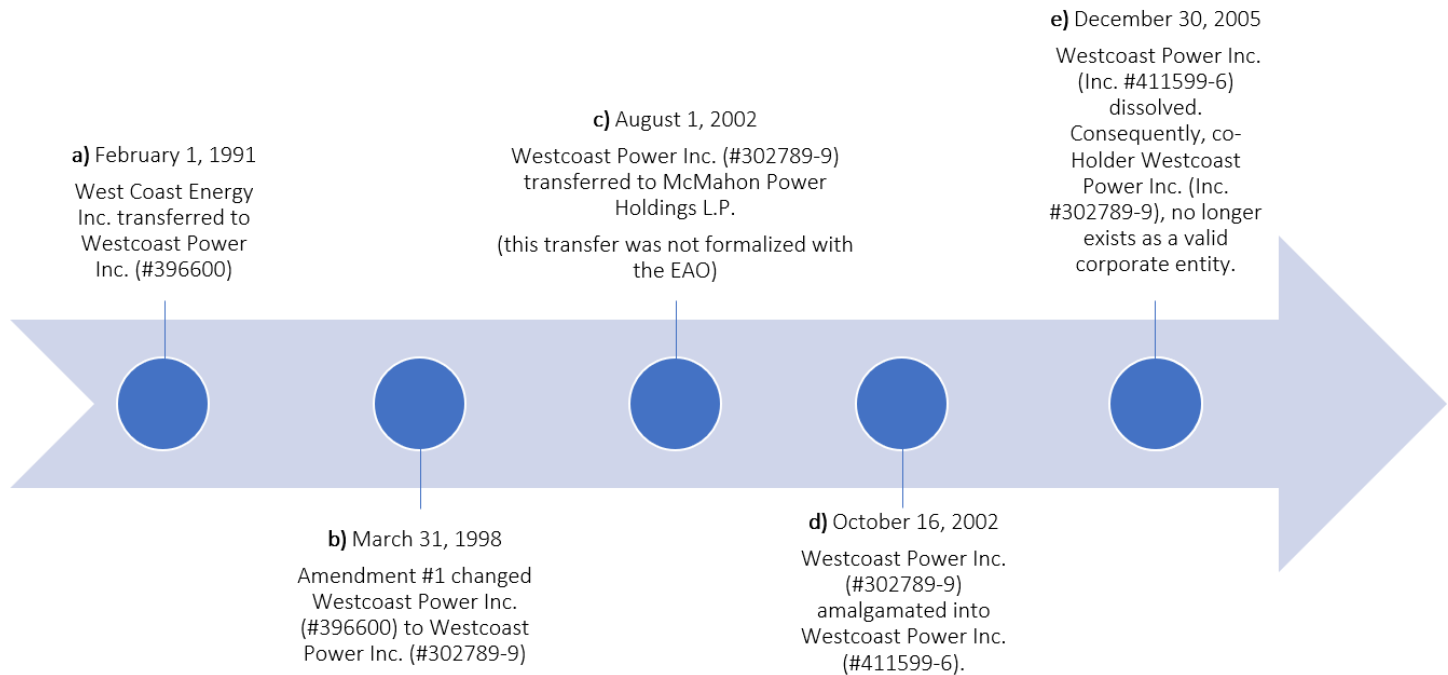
**a)** February 1, 1991

West Coast Energy Inc. transferred to Westcoast Power Inc. (#396600)

**b)** March 31, 1998

Amendment #1 changed Westcoast Power Inc. (#396600) to Westcoast Power Inc. (#302789-9)

**c)** August 1, 2002

Westcoast Power Inc. (#302789-9) transferred to McMahon Power Holdings L.P.

(this transfer was not formalized with the EAO)

**d)** October 16, 2002

Westcoast Power Inc. (#302789-9) amalgamated into Westcoast Power Inc. (#411599-6).

**e)** December 30, 2005

Westcoast Power Inc. (Inc. #411599-6) dissolved. Consequently, co-Holder Westcoast Power Inc. (Inc. #302789-9), no longer exists as a valid corporate entity.